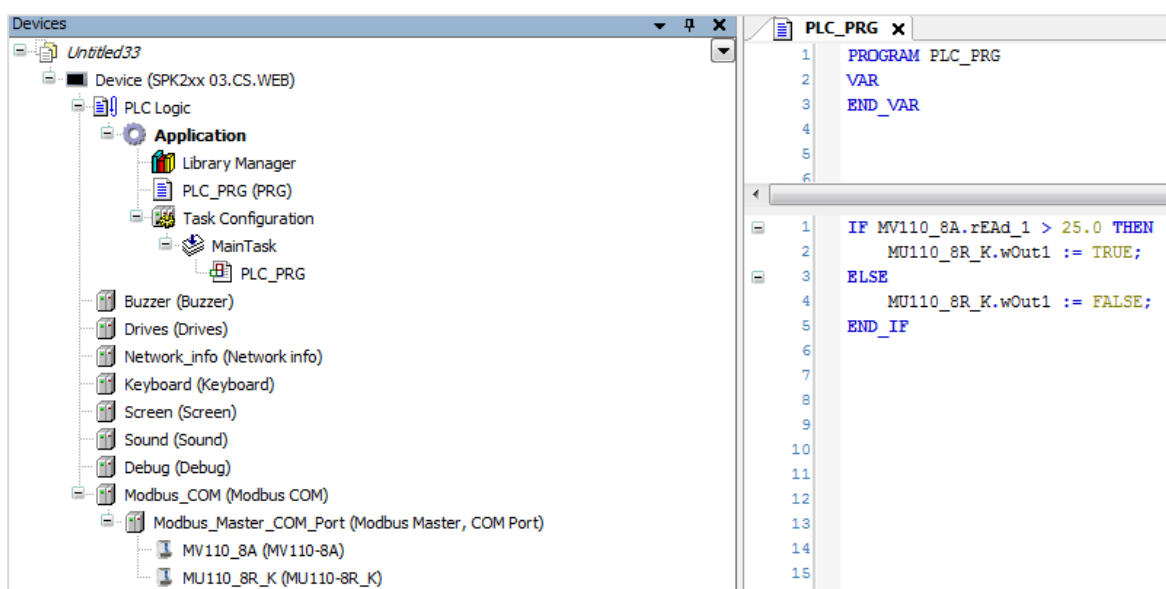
Devices

Untitled33
Device (SPK2xx 03.CS.WEB)
PLC Logic
Application
Library Manager
PLC_PRG (PRG)
Task Configuration
MainTask
PLC_PRG
Buzzer (Buzzer)
Drives (Drives)
Network_info (Network info)
Keyboard (Keyboard)
Screen (Screen)
Sound (Sound)
Debug (Debug)
Modbus_COM (Modbus COM)
Modbus_Master_COM_Port (Modbus Master, COM Port)
MV110_8A (MV110-8A)
MU110_8R_K (MU110-8R_K)

PLC_PRG

1 PROGRAM PLC_PRG
2 VAR
3 END_VAR
4
5
6

1 IF MV110_8A.rEAd_1 > 25.0 THEN
2 MU110_8R_K.wOut1 := TRUE;
3 ELSE
4 MU110_8R_K.wOut1 := FALSE;
5 END_IF
6
7
8
9
10
11
12
13
14
15